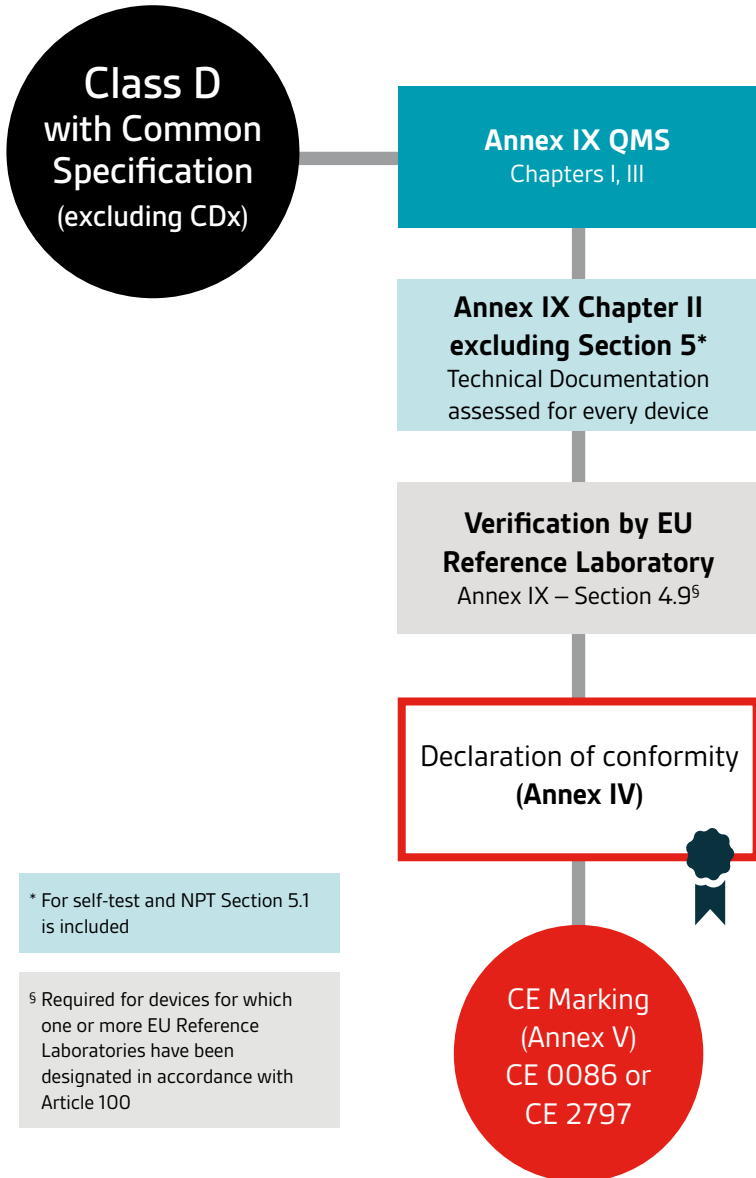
Class D with Common Specification (excluding CDx)

**Annex IX QMS**
Chapters I, III

**Annex IX Chapter II excluding Section 5***
Technical Documentation assessed for every device

**Verification by EU Reference Laboratory**
Annex IX – Section 4.9§

Declaration of conformity
**(Annex IV)**

CE Marking (Annex V) CE 0086 or CE 2797

* For self-test and NPT Section 5.1 is included

§ Required for devices for which one or more EU Reference Laboratories have been designated in accordance with Article 100